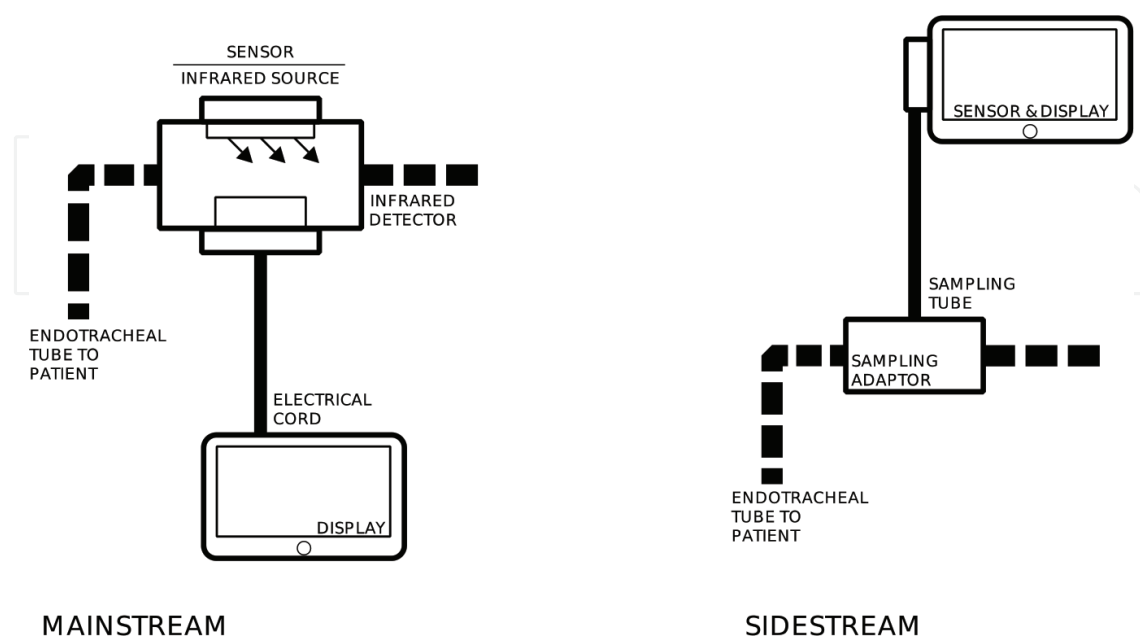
SENSOR
INFRARED SOURCE

INFRARED DETECTOR

ENDOTRACHEAL TUBE TO PATIENT

ELECTRICAL CORD

DISPLAY

MAINSTREAM

SENSOR & DISPLAY

SAMPLING TUBE

SAMPLING ADAPTOR

ENDOTRACHEAL TUBE TO PATIENT

SIDESTREAM